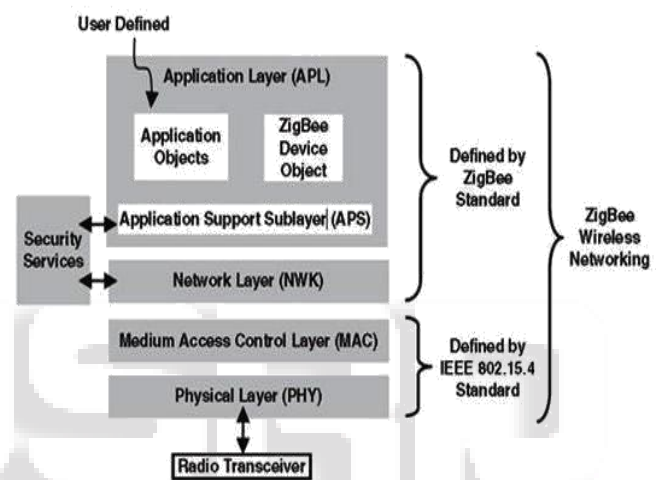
User Defined

Application Layer (APL)

Application Objects

ZigBee Device Object

Application Support Sublayer (APS)

Security Services

Network Layer (NWK)

Medium Access Control Layer (MAC)

Physical Layer (PHY)

Radio Transceiver

Defined by ZigBee Standard

Defined by IEEE 802.15.4 Standard

ZigBee Wireless Networking